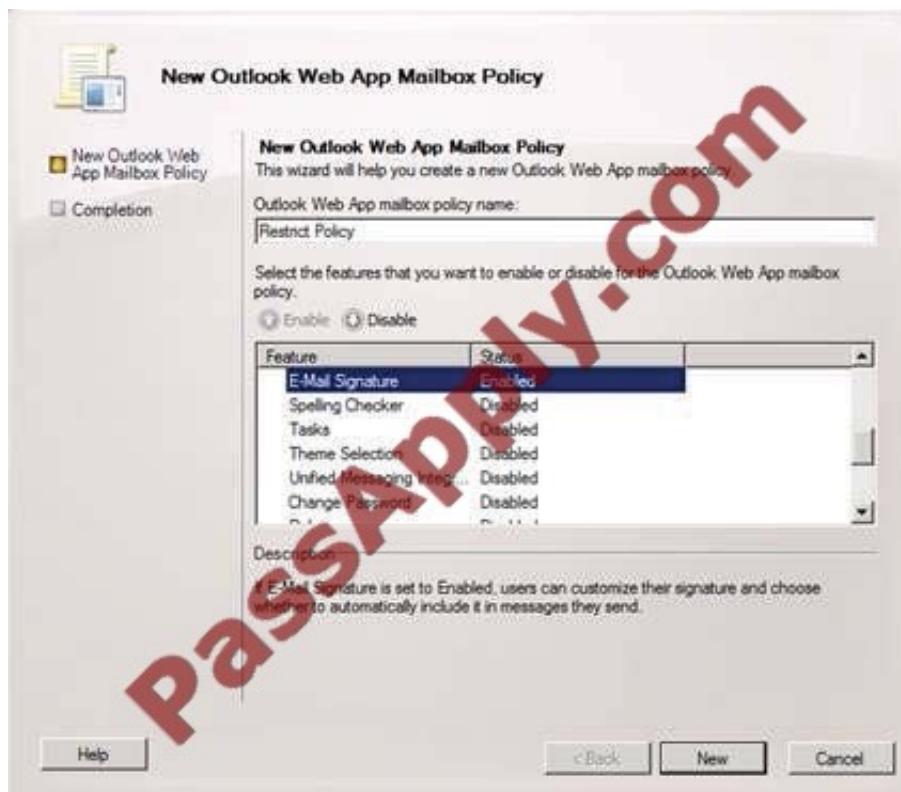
New Outlook Web App Mailbox Policy

New Outlook Web App Mailbox Policy

Completion

New Outlook Web App Mailbox Policy
This wizard will help you create a new Outlook Web App mailbox policy.

Outlook Web App mailbox policy name:

Restrict Policy

Select the features that you want to enable or disable for the Outlook Web App mailbox policy.

Enable Disable

| Feature | Status |
|---|---|
| E-Mail Signature | Enabled |
| Spelling Checker | Disabled |
| Tasks | Disabled |
| Theme Selection | Disabled |
| Unified Messaging Integ... | Disabled |
| Change Password | Disabled |
| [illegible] | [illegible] |

Description

If E-Mail Signature is set to Enabled, users can customize their signature and choose whether to automatically include it in messages they send.

PassApply.com

Help

< Back

New

Cancel